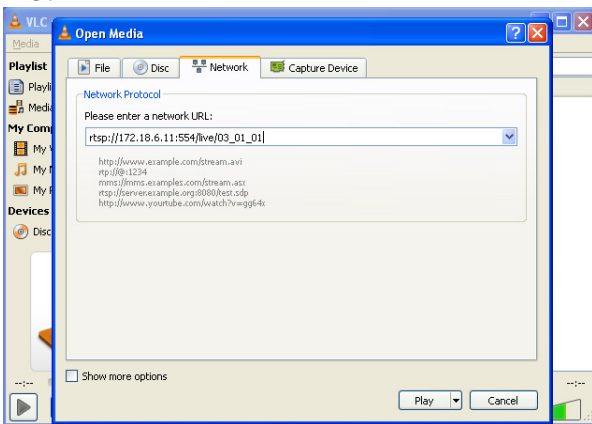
VLC

Media

Playlist

Playli

Media

My Comp

My V

My M

My P

Devices

Disc

--:--

--:--

Open Media

File

Disc

Network

Capture Device

Network Protocol

Please enter a network URL:

rtsp://172.18.6.11:554/live/03_01_01

http://www.example.com/stream.avi
rtp://@:1234
mms://mms.examples.com/stream.asx
rtsp://server.example.org:8080/test.sdp
http://www.yourtube.com/watch?v=gg64x

Show more options

Play

Cancel